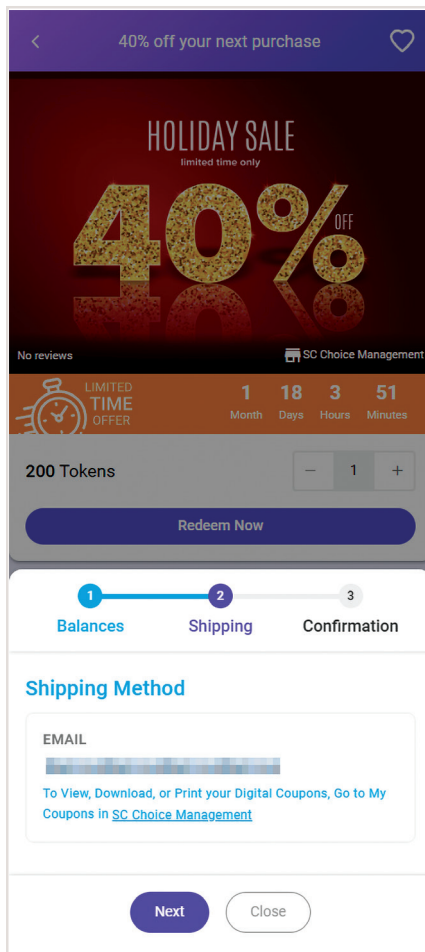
<

40% off your next purchase

HOLIDAY SALE

limited time only

40% OFF

No reviews

SC Choice Management

LIMITED TIME OFFER

| 1 | 18 | 3 | 51 |
|---|---|---|---|
| Month | Days | Hours | Minutes |

200 Tokens

– 1 +

Redeem Now

1 Balances

2 Shipping

3 Confirmation

Shipping Method

EMAIL

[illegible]

To View, Download, or Print your Digital Coupons, Go to My Coupons in SC Choice Management

Next

Close